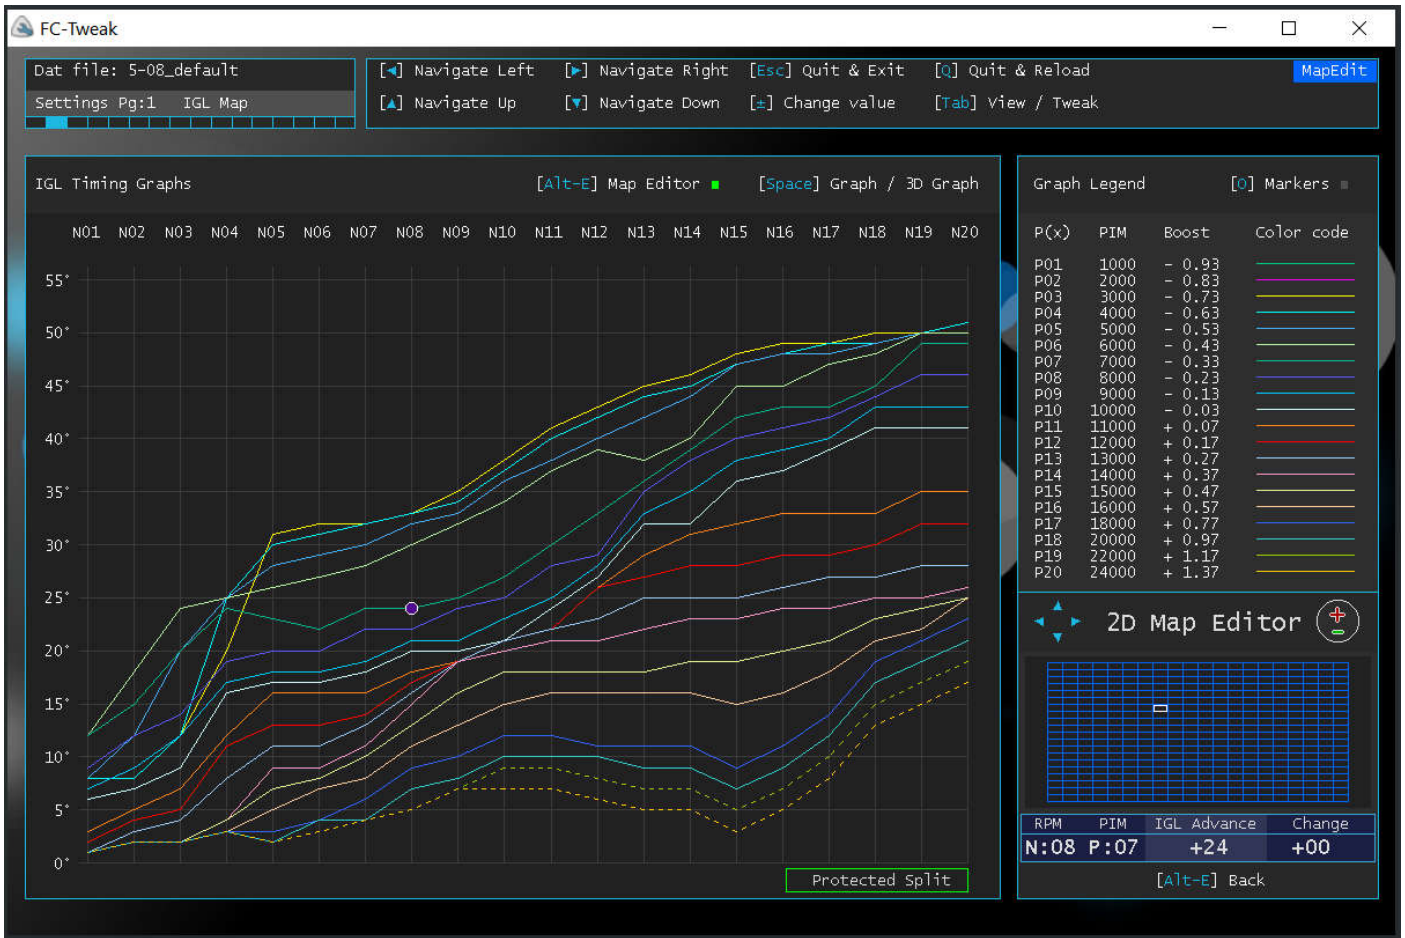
FC-Tweak

Dat file: 5-08_default

Settings Pg:1 IGL Map

[◄] Navigate Left [►] Navigate Right [Esc] Quit & Exit [Q] Quit & Reload MapEdit

[▲] Navigate Up [▼] Navigate Down [±] Change value [Tab] View / Tweak

IGL Timing Graphs [Alt-E] Map Editor [Space] Graph / 3D Graph

N01 N02 N03 N04 N05 N06 N07 N08 N09 N10 N11 N12 N13 N14 N15 N16 N17 N18 N19 N20

55° 50° 45° 40° 35° 30° 25° 20° 15° 10° 5° 0°

Protected Split

Graph Legend [O] Markers

| P(x) | PIM | Boost | Color code |
|---|---|---|---|
| P01 | 1000 | - 0.93 | |
| P02 | 2000 | - 0.83 | |
| P03 | 3000 | - 0.73 | |
| P04 | 4000 | - 0.63 | |
| P05 | 5000 | - 0.53 | |
| P06 | 6000 | - 0.43 | |
| P07 | 7000 | - 0.33 | |
| P08 | 8000 | - 0.23 | |
| P09 | 9000 | - 0.13 | |
| P10 | 10000 | - 0.03 | |
| P11 | 11000 | + 0.07 | |
| P12 | 12000 | + 0.17 | |
| P13 | 13000 | + 0.27 | |
| P14 | 14000 | + 0.37 | |
| P15 | 15000 | + 0.47 | |
| P16 | 16000 | + 0.57 | |
| P17 | 18000 | + 0.77 | |
| P18 | 20000 | + 0.97 | |
| P19 | 22000 | + 1.17 | |
| P20 | 24000 | + 1.37 | |

2D Map Editor

| RPM | PIM | IGL Advance | Change |
|---|---|---|---|
| N:08 | P:07 | +24 | +00 |

[Alt-E] Back